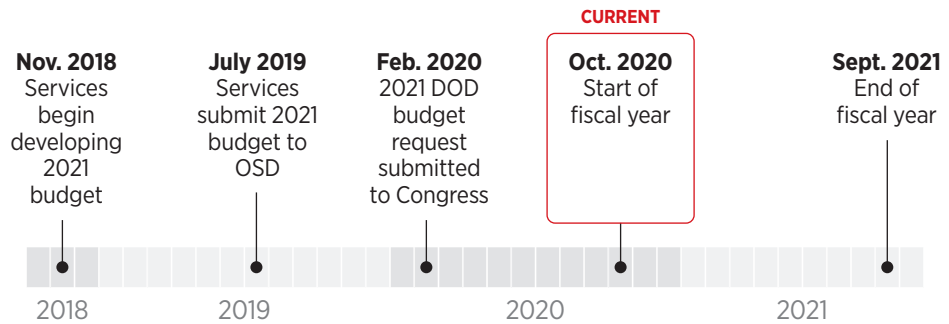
CURRENT

**Nov. 2018**
Services begin developing 2021 budget

**July 2019**
Services submit 2021 budget to OSD

**Feb. 2020**
2021 DOD budget request submitted to Congress

**Oct. 2020**
Start of fiscal year

**Sept. 2021**
End of fiscal year

2018

2019

2020

2021